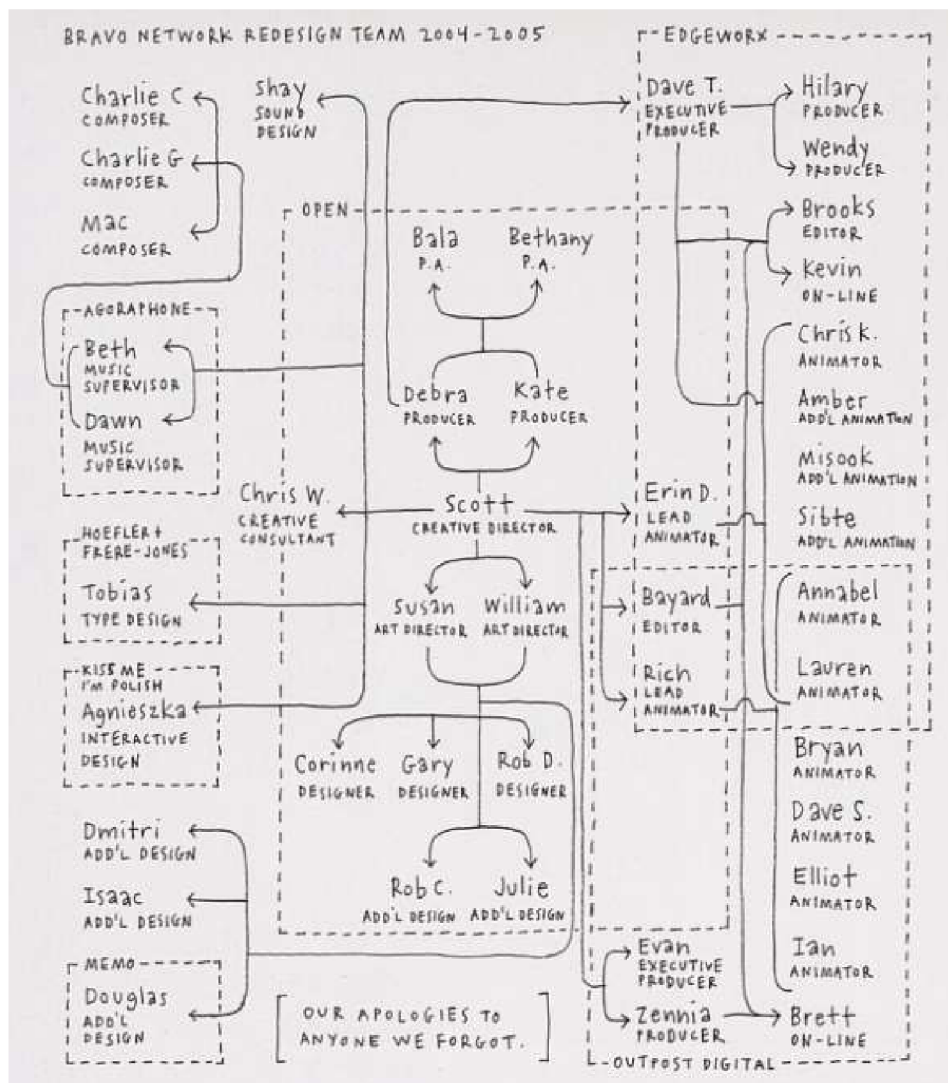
BRAVO NETWORK REDESIGN TEAM 2004-2005

Charlie C
COMPOSER

Charlie G
COMPOSER

Mac
COMPOSER

Shay
SOUND DESIGN

AGORAPHONE

Beth
MUSIC SUPERVISOR

Dawn
MUSIC SUPERVISOR

OPEN

Bala
P.A.

Bethany
P.A.

Debra
PRODUCER

Kate
PRODUCER

Scott
CREATIVE DIRECTOR

Chris W.
CREATIVE CONSULTANT

HOEFLER + FRERE-JONES

Tobias
TYPE DESIGN

Susan
ART DIRECTOR

William
ART DIRECTOR

KISS ME I'M POLISH

Agnieszka
INTERACTIVE DESIGN

Corinne
DESIGNER

Gary
DESIGNER

Rob D.
DESIGNER

Rob C.
ADD'L DESIGN

Julie
ADD'L DESIGN

Dmitri
ADD'L DESIGN

Isaac
ADD'L DESIGN

MEMO

Douglas
ADD'L DESIGN

OUR APOLOGIES TO ANYONE WE FORGOT.

EDGEWORX

Dave T.
EXECUTIVE PRODUCER

Hilary
PRODUCER

Wendy
PRODUCER

Brooks
EDITOR

Kevin
ON-LINE

Chris K.
ANIMATOR

Amber
ADD'L ANIMATION

Misook
ADD'L ANIMATION

Sibte
ADD'L ANIMATION

Erin D.
LEAD ANIMATOR

Bayard
EDITOR

Rich
LEAD ANIMATOR

Annabel
ANIMATOR

Lauren
ANIMATOR

Bryan
ANIMATOR

Dave S.
ANIMATOR

Elliot
ANIMATOR

Ian
ANIMATOR

Evan
EXECUTIVE PRODUCER

Zennia
PRODUCER

Brett
ON-LINE

OUTPOST DIGITAL